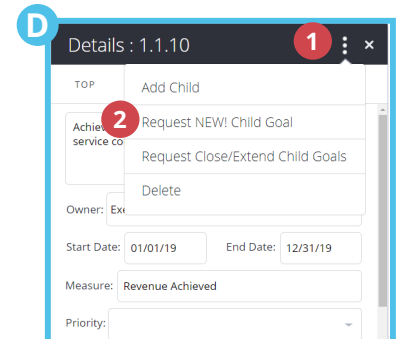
D

Details : 1.1.10

1

×

TOP

Add Child

2

Request NEW! Child Goal

Request Close/Extend Child Goals

Delete

Achiev
service co

Owner: Exe

Start Date: 01/01/19

End Date: 12/31/19

Measure: Revenue Achieved

Priority: